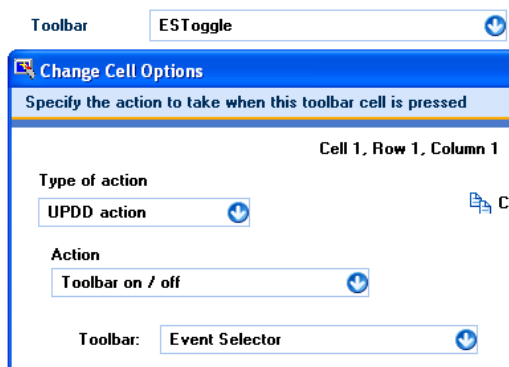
Toolbar ESToggle

Change Cell Options

Specify the action to take when this toolbar cell is pressed

Cell 1, Row 1, Column 1

Type of action

UPDD action

C

Action

Toolbar on / off

Toolbar: Event Selector